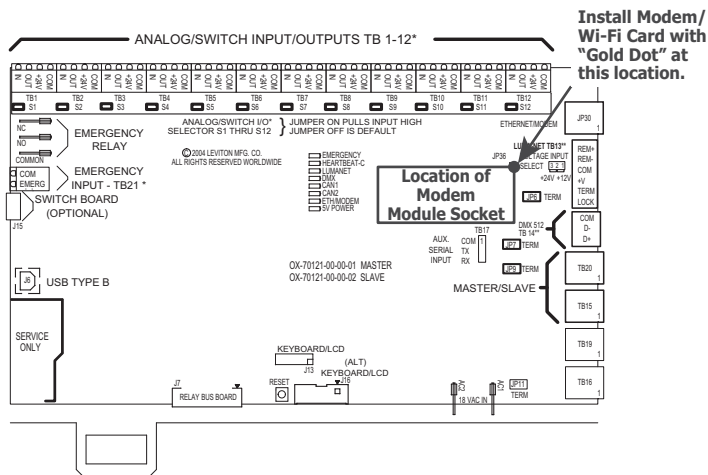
ANALOG/SWITCH INPUT/OUTPUTS TB 1-12*

Install Modem/ Wi-Fi Card with "Gold Dot" at this location.

COM N OUT +24V N COM N OUT +24V N COM N OUT +24V N COM N OUT +24V N COM N OUT +24V N COM N OUT +24V N COM N OUT +24V N COM N OUT +24V N COM N OUT +24V N COM N OUT +24V N COM N OUT +24V N COM N OUT +24V N

TB1 S1 TB2 S2 TB3 S3 TB4 S4 TB5 S5 TB6 S6 TB7 S7 TB8 S8 TB9 S9 TB10 S10 TB11 S11 TB12 S12

ANALOG/SWITCH I/O* JUMPER ON PULLS INPUT HIGH SELECTOR S1 THRU S12 JUMPER OFF IS DEFAULT

NC NO COMMON EMERGENCY RELAY

COM EMERG EMERGENCY INPUT - TB21 *

SWITCH BOARD (OPTIONAL)

J15

© 2004 LEVITON MFG. CO. ALL RIGHTS RESERVED WORLDWIDE

EMERGENCY HEARTBEAT-C LUMANET DMX CAN1 CAN2 ETH/MODEM 5V POWER

ETHERNET/MODEM

JP30 1

LUMANET TB13** VOLTAGE INPUT SELECT 3 2 1 +24V +12V

JP36

REM+ REM- COM +V TERM LOCK

Location of Modem Module Socket

JP8 TERM

COM D- D+

DMX 512 TB 14**

JP7 TERM

AUX. SERIAL INPUT

TB17 COM TX RX 1

JP9 TERM

TB20 1

OX-70121-00-00-01 MASTER OX-70121-00-00-02 SLAVE

MASTER/SLAVE

TB15 1

J6 USB TYPE B

SERVICE ONLY

TB19 1

KEYBOARD/LCD J13

(ALT) KEYBOARD/LCD J16

RESET

J7 RELAY BUS BOARD

18 VAC IN

JP11 TERM

TB16 1